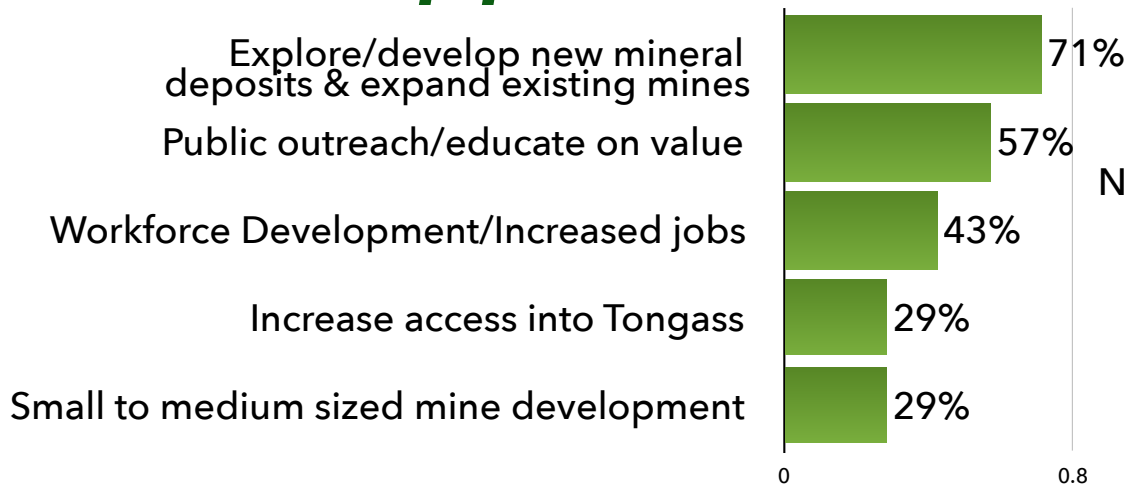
Explore/develop new mineral deposits & expand existing mines
71%

Public outreach/educate on value
57%

N

Workforce Development/Increased jobs
43%

Increase access into Tongass
29%

Small to medium sized mine development
29%

0
0.8